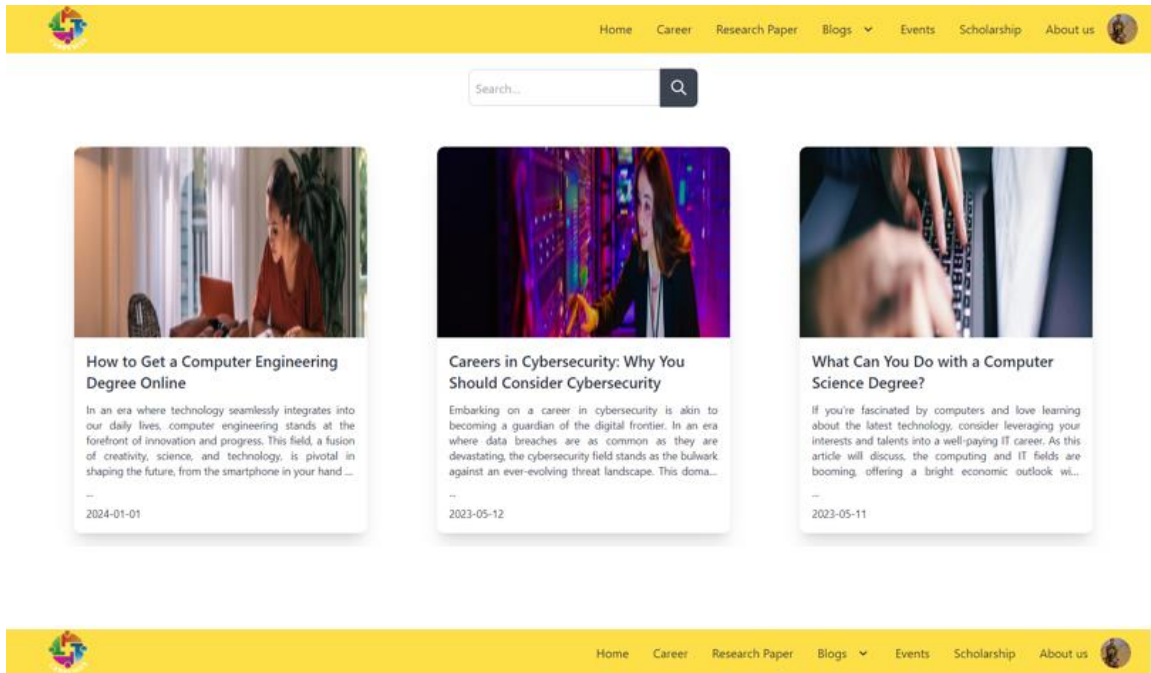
Home Career Research Paper Blogs Events Scholarship About us

Search...

How to Get a Computer Engineering Degree Online

In an era where technology seamlessly integrates into our daily lives, computer engineering stands at the forefront of innovation and progress. This field, a fusion of creativity, science, and technology, is pivotal in shaping the future, from the smartphone in your hand ...

...

2024-01-01

Careers in Cybersecurity: Why You Should Consider Cybersecurity

Embarking on a career in cybersecurity is akin to becoming a guardian of the digital frontier. In an era where data breaches are as common as they are devastating, the cybersecurity field stands as the bulwark against an ever-evolving threat landscape. This doma...

...

2023-05-12

What Can You Do with a Computer Science Degree?

If you're fascinated by computers and love learning about the latest technology, consider leveraging your interests and talents into a well-paying IT career. As this article will discuss, the computing and IT fields are booming, offering a bright economic outlook wi...

...

2023-05-11

Home Career Research Paper Blogs Events Scholarship About us